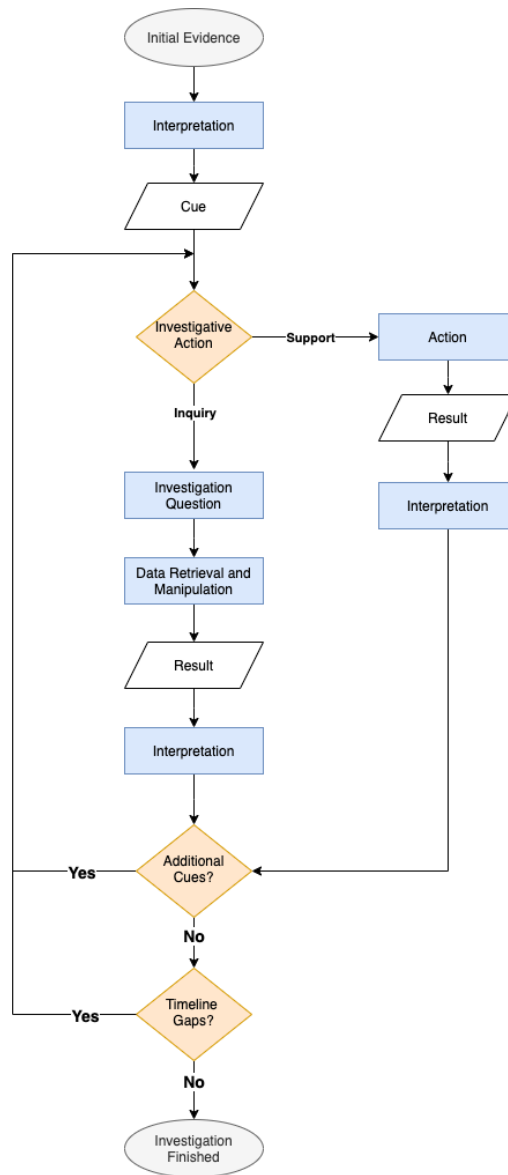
Initial Evidence

Interpretation

Cue

Investigative Action

Support

Action

Result

Interpretation

Inquiry

Investigation Question

Data Retrieval and Manipulation

Result

Interpretation

Yes

Additional Cues?

No

Yes

Timeline Gaps?

No

Investigation Finished